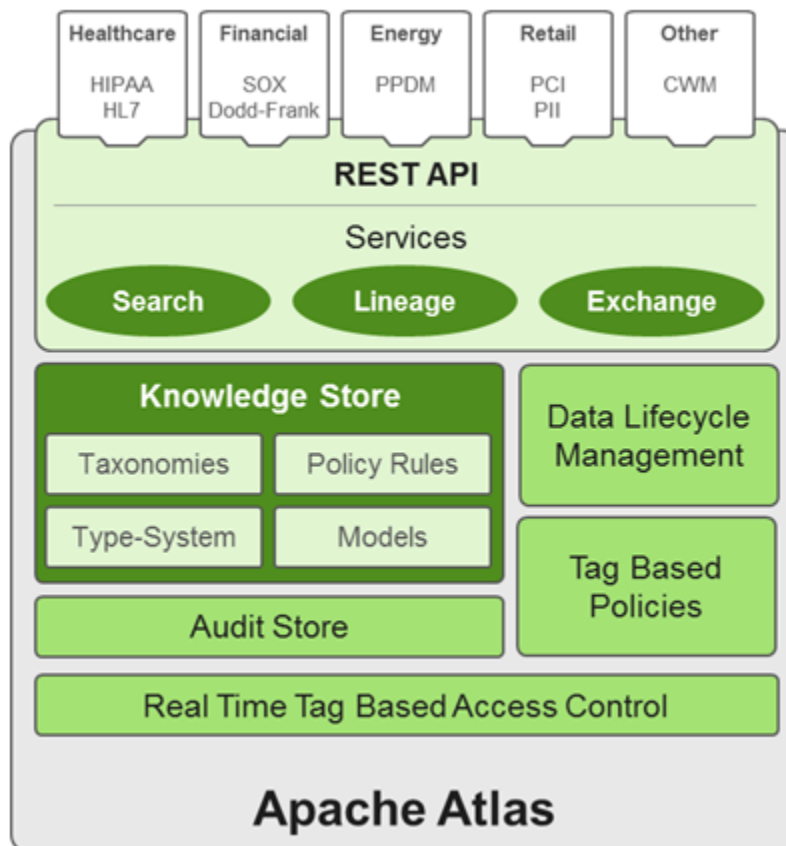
Healthcare
HIPAA
HL7

Financial
SOX
Dodd-Frank

Energy
PPDM

Retail
PCI
PII

Other
CWM

REST API

Services

Search

Lineage

Exchange

Knowledge Store

Taxonomies

Policy Rules

Type-System

Models

Data Lifecycle Management

Tag Based Policies

Audit Store

Real Time Tag Based Access Control

Apache Atlas